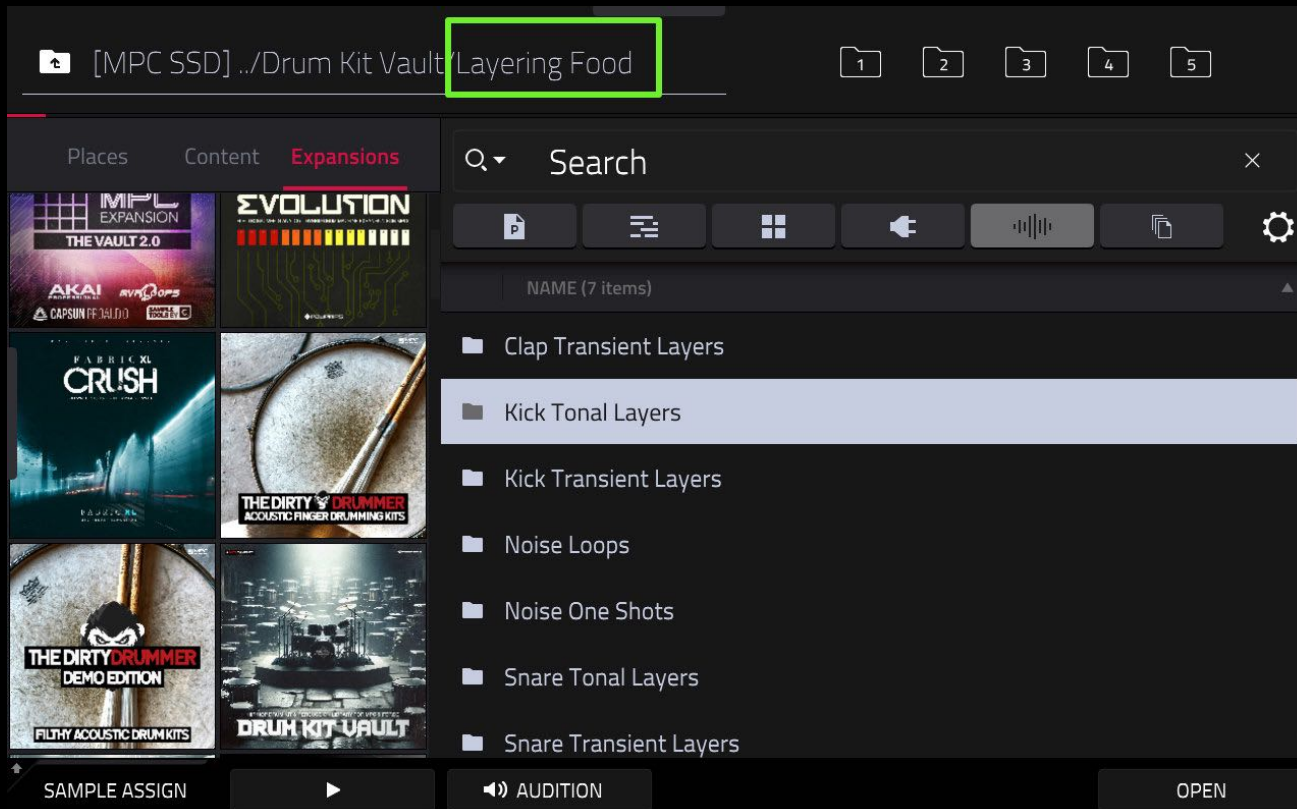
[MPC SSD] ../Drum Kit Vault/Layering Food

1 2 3 4 5

Places Content Expansions

MPC EXPANSION THE VAULT 2.0 AKAI CAPSUN

EVOLUTION

FABRIC XL CRUSH

THE DIRTY DRUMMER ACOUSTIC FINGER DRUMMING KITS

THE DIRTY DRUMMER DEMO EDITION FILTHY ACOUSTIC DRUM KITS

DRUM KIT VAULT

Search

P

NAME (7 items)

Clap Transient Layers

Kick Tonal Layers

Kick Transient Layers

Noise Loops

Noise One Shots

Snare Tonal Layers

Snare Transient Layers

SAMPLE ASSIGN

AUDITION

OPEN